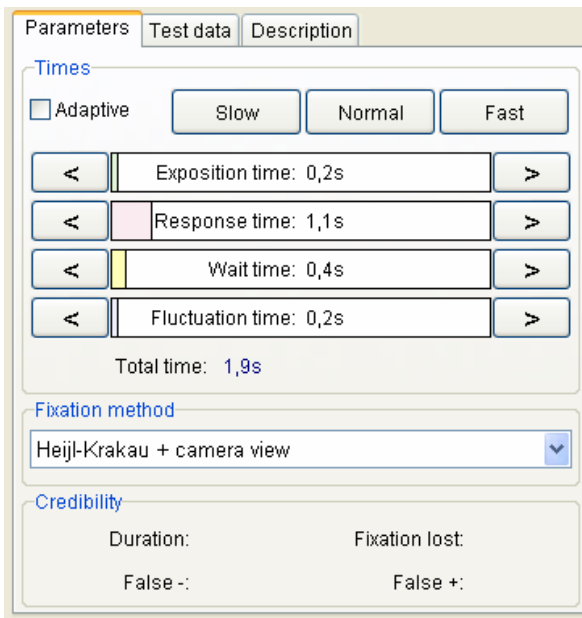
Parameters | Test data | Description

Times

Adaptive

Slow

Normal

Fast

<

Exposition time: 0,2s

>

<

Response time: 1,1s

>

<

Wait time: 0,4s

>

<

Fluctuation time: 0,2s

>

Total time: 1,9s

Fixation method

Heijl-Krakau + camera view

Credibility

Duration:

Fixation lost:

False -:

False +: